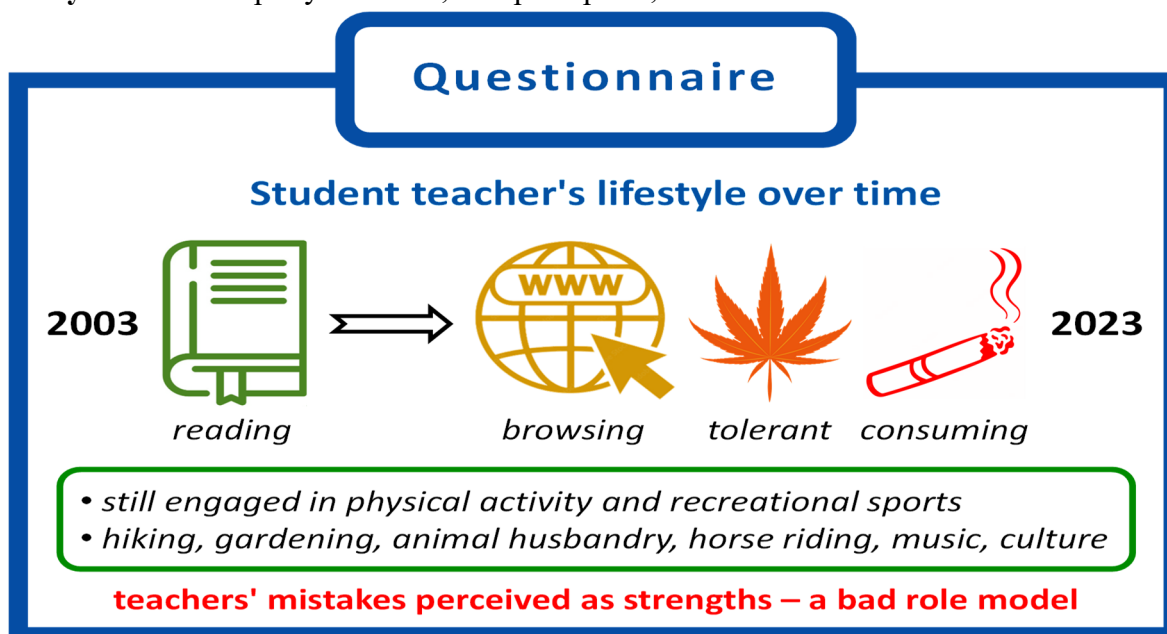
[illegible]

Questionnaire

Student teacher's lifestyle over time

2003

WWW

2023

reading

browsing

tolerant

consuming

• still engaged in physical activity and recreational sports
• hiking, gardening, animal husbandry, horse riding, music, culture

teachers' mistakes perceived as strengths – a bad role model